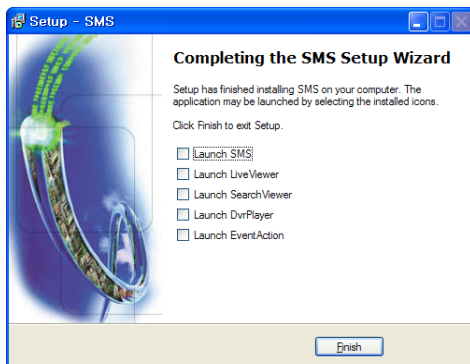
Setup - SMS

Completing the SMS Setup Wizard

Setup has finished installing SMS on your computer. The application may be launched by selecting the installed icons.

Click Finish to exit Setup.

Launch SMS
Launch LiveViewer
Launch SearchViewer
Launch DvrPlayer
Launch EventAction

Finish